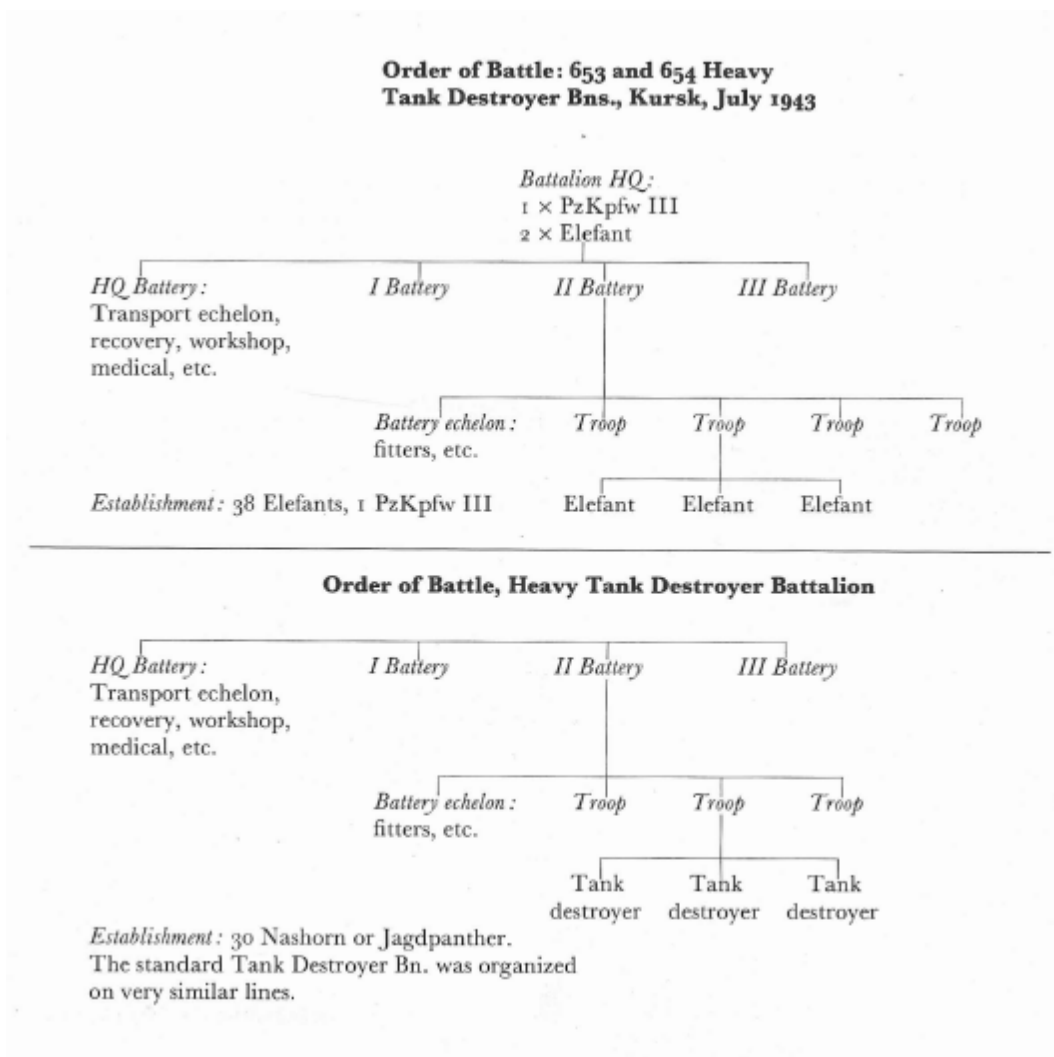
Order of Battle: 653 and 654 Heavy Tank Destroyer Bns., Kursk, July 1943

Battalion HQ:
1 × PzKpfw III
2 × Elefant

HQ Battery:
Transport echelon, recovery, workshop, medical, etc.

I Battery

II Battery

III Battery

Battery echelon:
fitters, etc.

Troop

Troop

Troop

Troop

Elefant

Elefant

Elefant

Establishment: 38 Elefants, 1 PzKpfw III

Order of Battle, Heavy Tank Destroyer Battalion

HQ Battery:
Transport echelon, recovery, workshop, medical, etc.

I Battery

II Battery

III Battery

Battery echelon:
fitters, etc.

Troop

Troop

Troop

Tank destroyer

Tank destroyer

Tank destroyer

Establishment: 30 Nashorn or Jagdpanther.
The standard Tank Destroyer Bn. was organized on very similar lines.